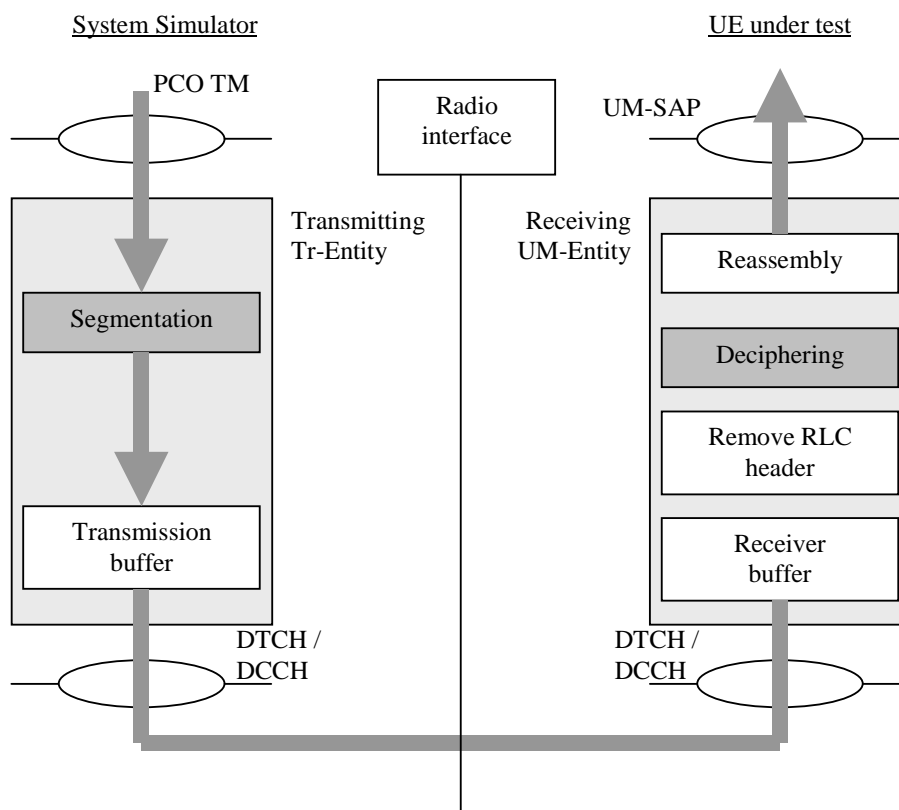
System Simulator

UE under test

PCO TM

Radio interface

UM-SAP

Transmitting Tr-Entity

Receiving UM-Entity

Segmentation

Reassembly

Deciphering

Remove RLC header

Transmission buffer

Receiver buffer

DTCH / DCCH

DTCH / DCCH